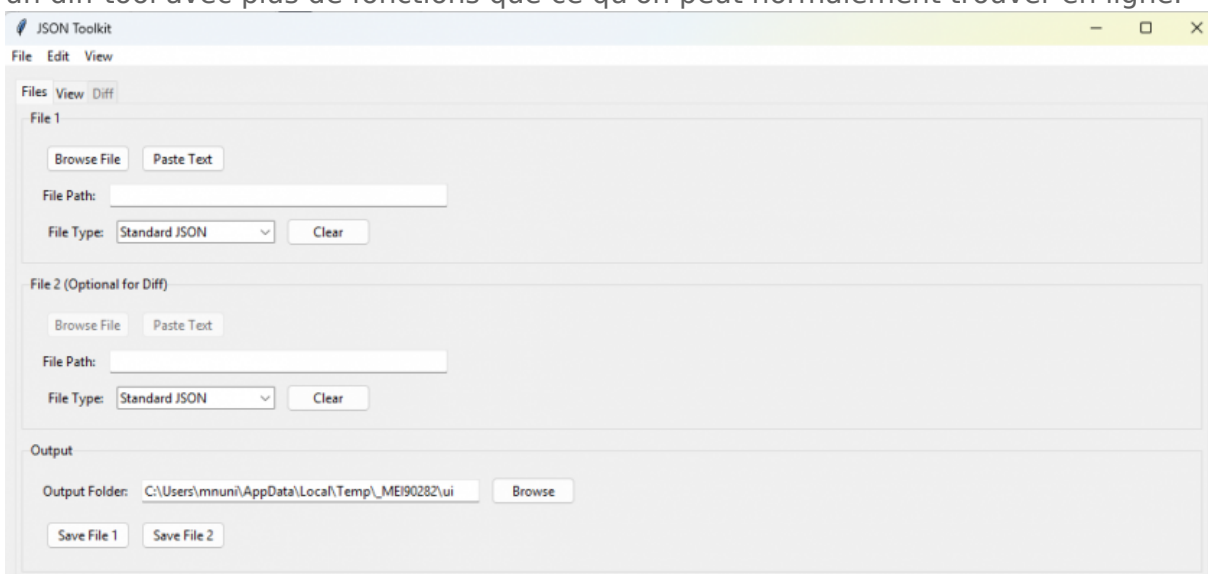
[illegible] diff tool avec plus de fonctions que ce qu'on peut normalement trouver en ligne.

JSON Toolkit

File Edit View

Files View Diff

File 1

Browse File Paste Text

File Path:

File Type: Standard JSON Clear

File 2 (Optional for Diff)

Browse File Paste Text

File Path:

File Type: Standard JSON Clear

Output

Output Folder: C:\Users\mnuni\AppData\Local\Temp\_MEI90282\ui Browse

Save File 1 Save File 2